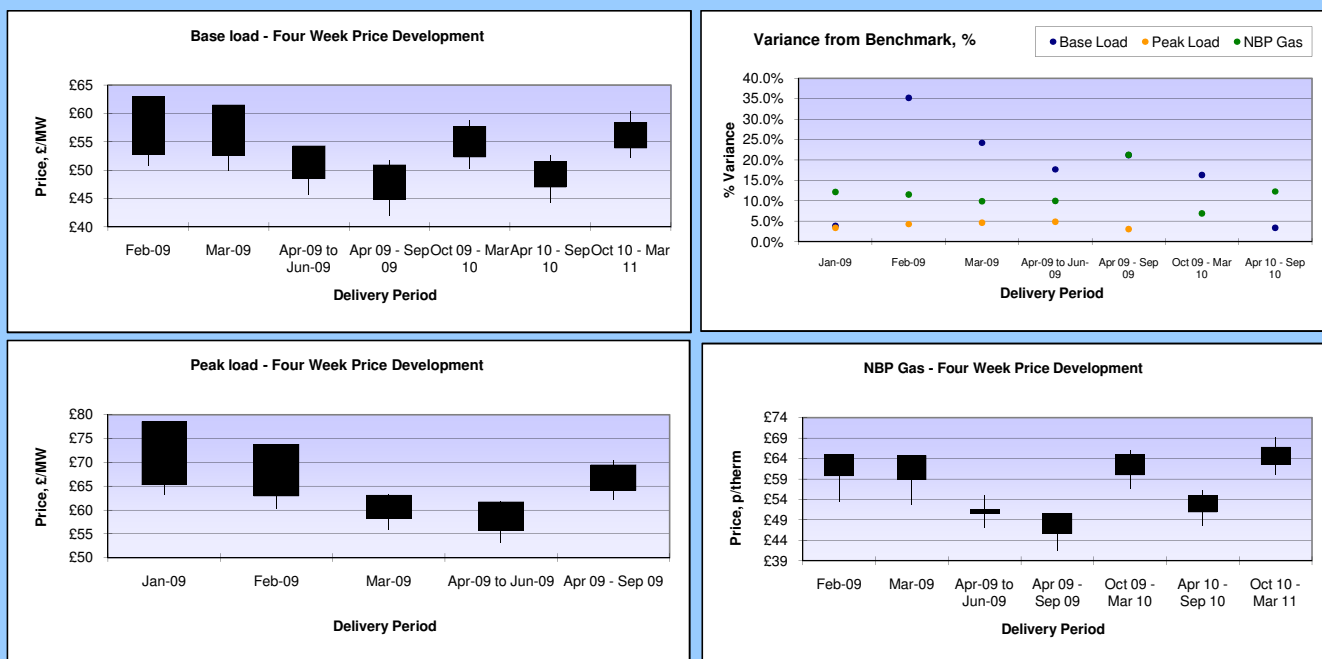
Base load - Four Week Price Development

Price, £/MW

£65
£60
£55
£50
£45
£40

Feb-09
Mar-09
Apr-09 to Jun-09
Apr 09 - Sep 09
Oct 09 - Mar 10
Apr 10 - Sep 10
Oct 10 - Mar 11

Delivery Period

Variance from Benchmark, %

Base Load
Peak Load
NBP Gas

% Variance

40.0%
35.0%
30.0%
25.0%
20.0%
15.0%
10.0%
5.0%
0.0%

Jan-09
Feb-09
Mar-09
Apr-09 to Jun-09
Apr 09 - Sep 09
Oct 09 - Mar 10
Apr 10 - Sep 10

Delivery Period

Peak load - Four Week Price Development

Price, £/MW

£80
£75
£70
£65
£60
£55
£50

Jan-09
Feb-09
Mar-09
Apr-09 to Jun-09
Apr 09 - Sep 09

Delivery Period

NBP Gas - Four Week Price Development

Price, p/therm

£74
£69
£64
£59
£54
£49
£44
£39

Feb-09
Mar-09
Apr-09 to Jun-09
Apr 09 - Sep 09
Oct 09 - Mar 10
Apr 10 - Sep 10
Oct 10 - Mar 11

Delivery Period